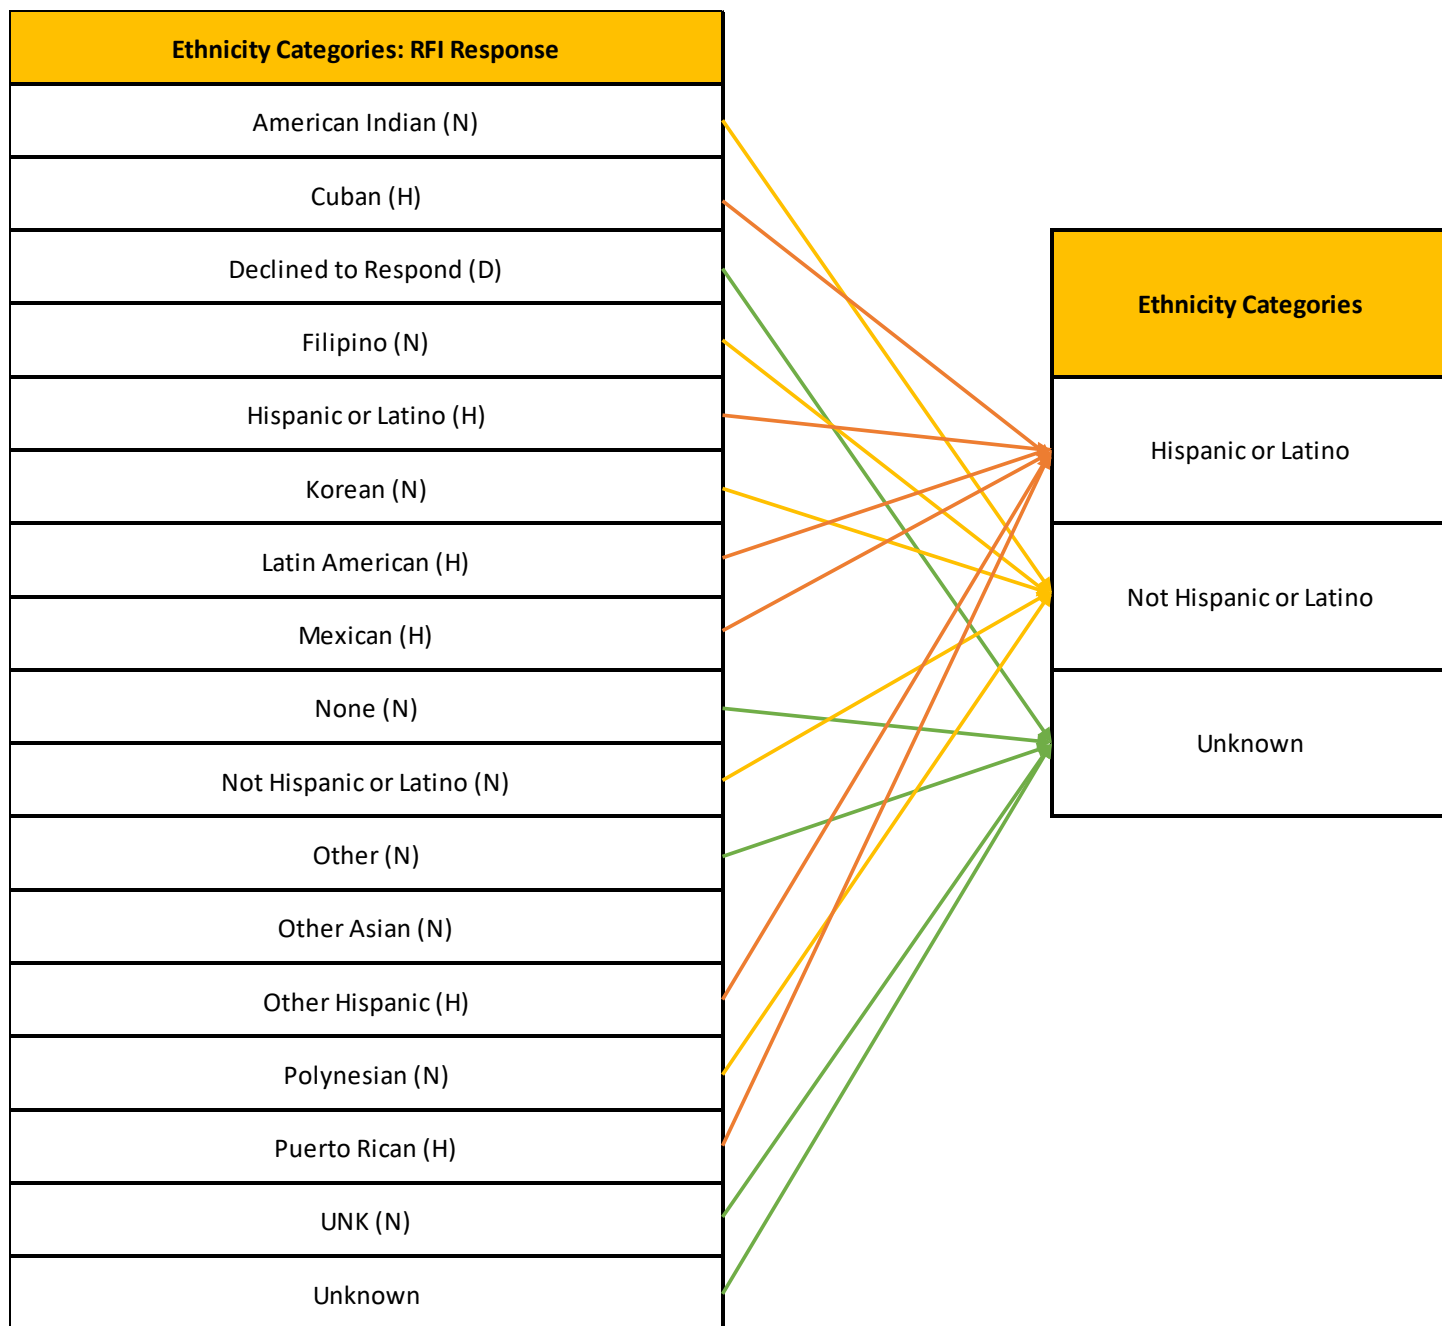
| Ethnicity Categories: RFI Response |
|---|
| American Indian (N) |
| Cuban (H) |
| Declined to Respond (D) |
| Filipino (N) |
| Hispanic or Latino (H) |
| Korean (N) |
| Latin American (H) |
| Mexican (H) |
| None (N) |
| Not Hispanic or Latino (N) |
| Other (N) |
| Other Asian (N) |
| Other Hispanic (H) |
| Polynesian (N) |
| Puerto Rican (H) |
| UNK (N) |
| Unknown |

| Ethnicity Categories |
|---|
| Hispanic or Latino |
| Not Hispanic or Latino |
| Unknown |